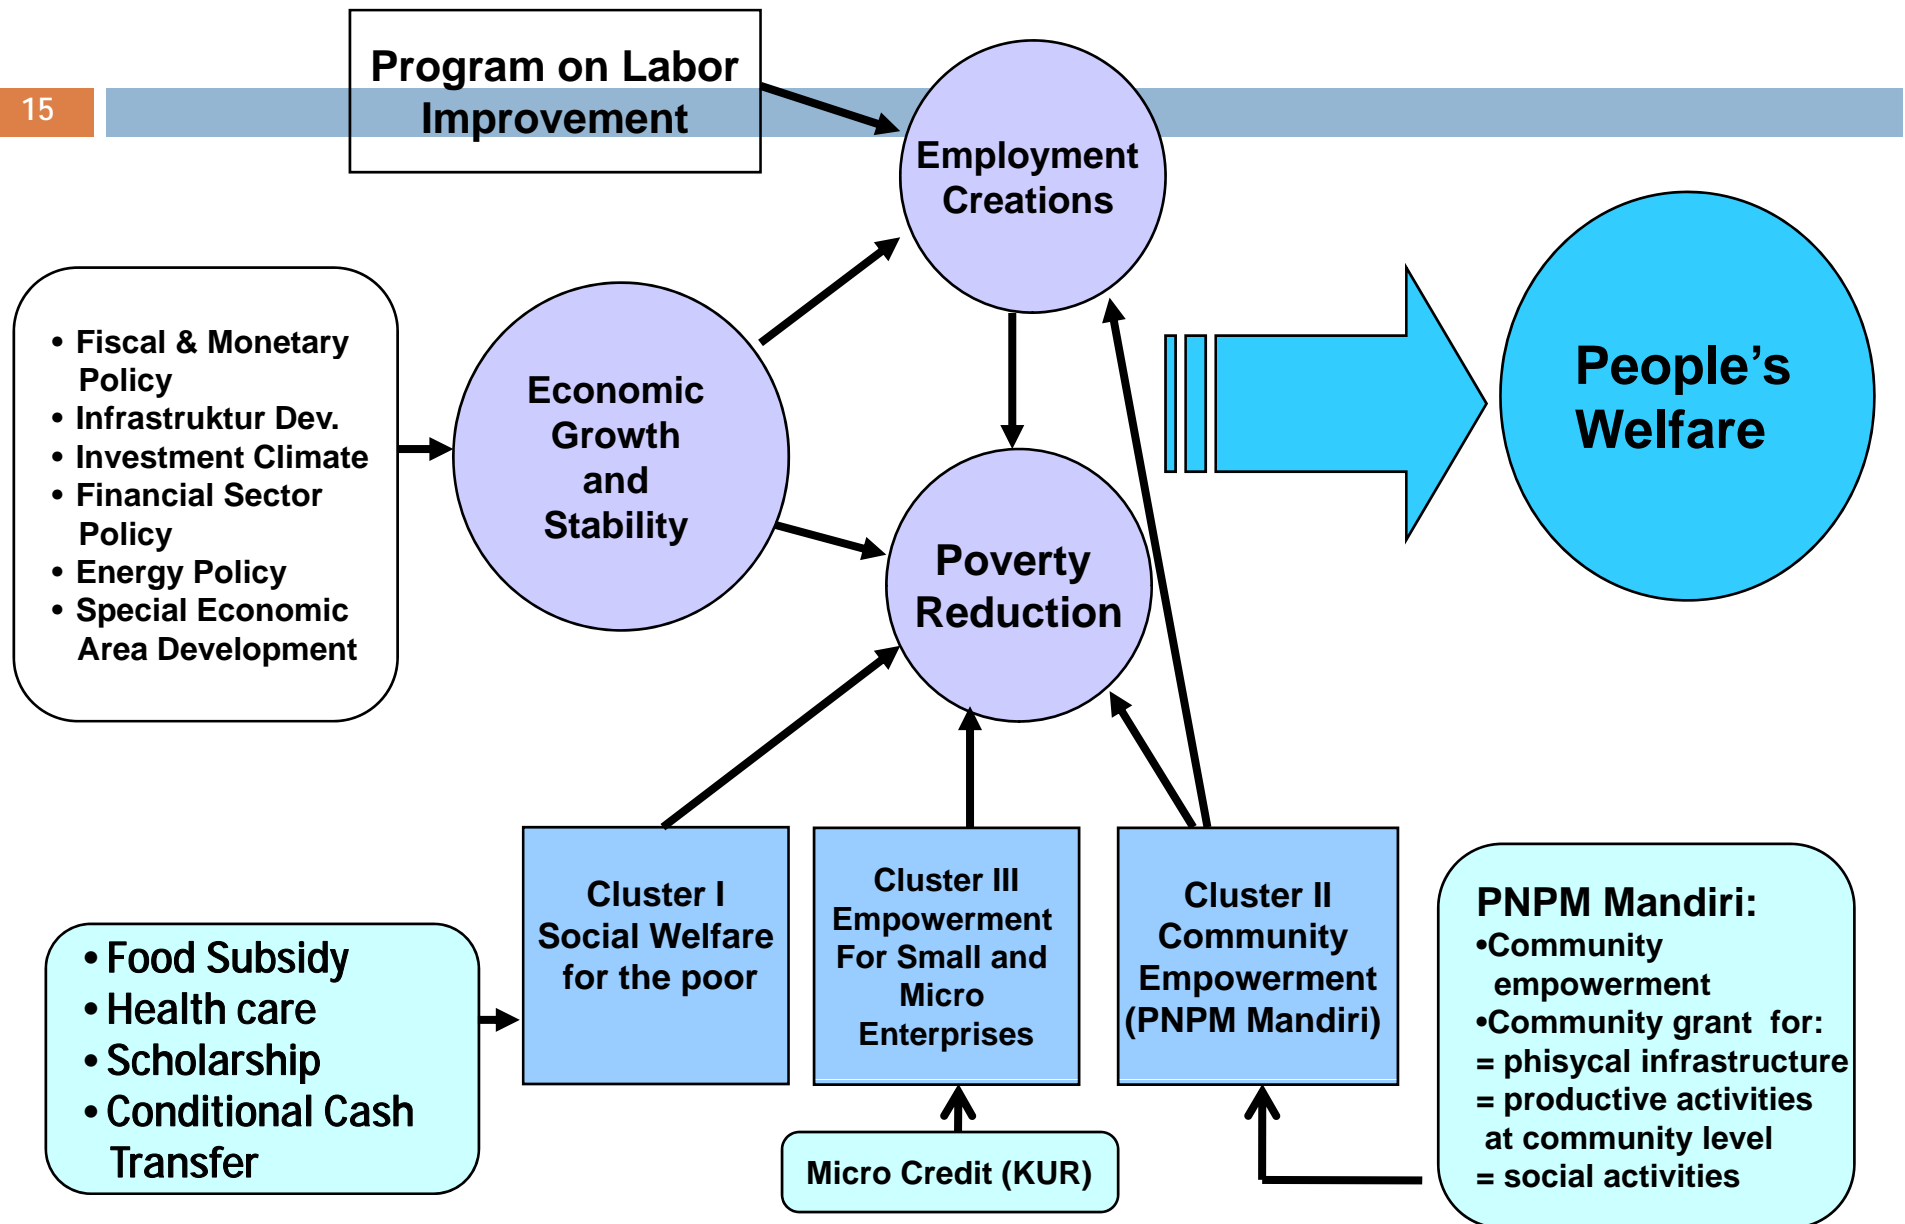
15

Program on Labor Improvement

Employment Creations

• Fiscal & Monetary Policy
• Infrastruktur Dev.
• Investment Climate
• Financial Sector Policy
• Energy Policy
• Special Economic Area Development

Economic Growth and Stability

Poverty Reduction

People's Welfare

Cluster I Social Welfare for the poor

Cluster III Empowerment For Small and Micro Enterprises

Cluster II Community Empowerment (PNPM Mandiri)

• Food Subsidy
• Health care
• Scholarship
• Conditional Cash Transfer

Micro Credit (KUR)

PNPM Mandiri:
•Community empowerment
•Community grant for:
= phisycal infrastructure
= productive activities at community level
= social activities